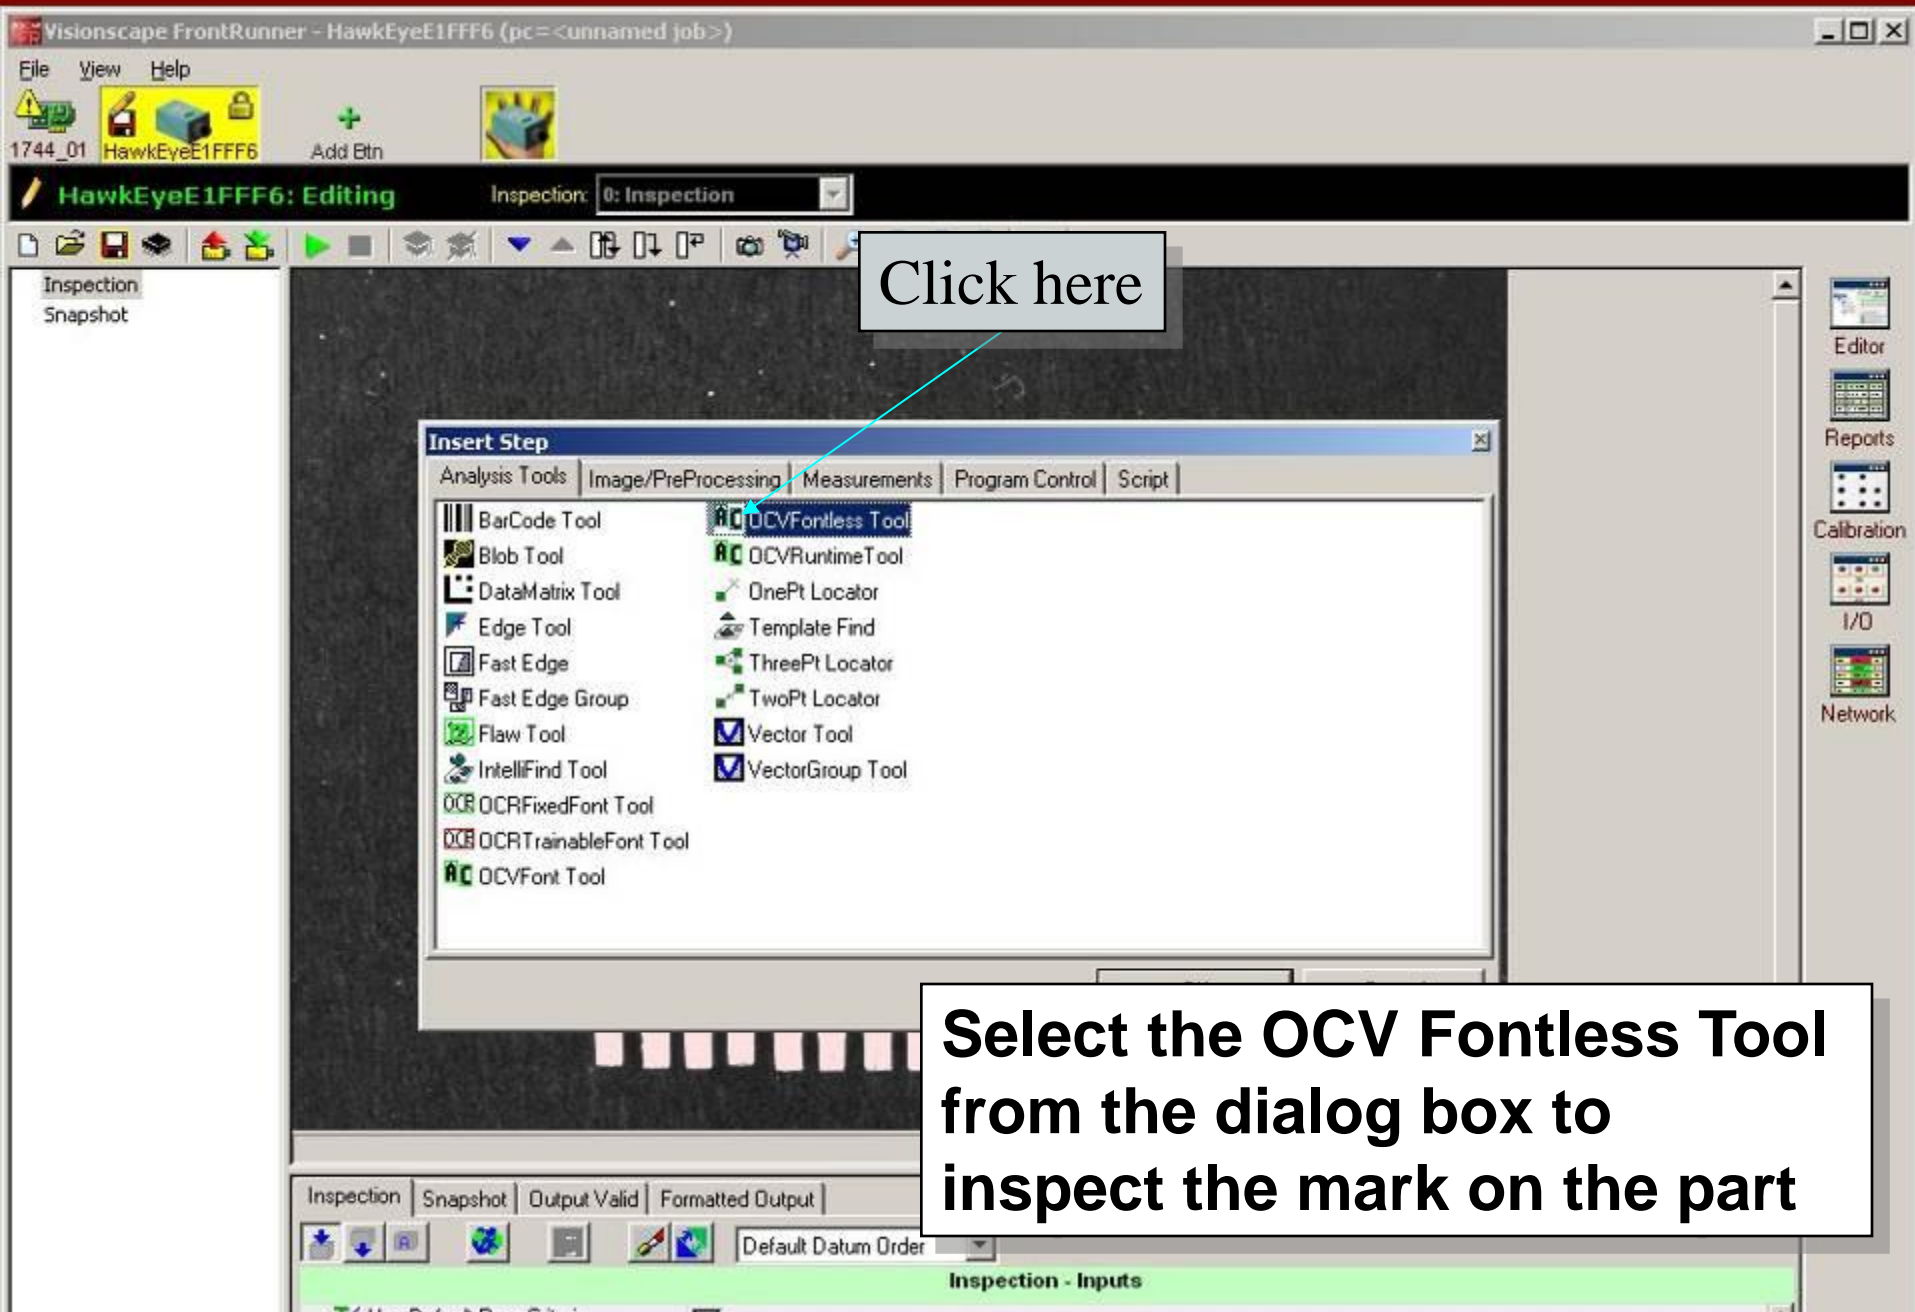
Visionscape FrontRunner - HawkEyeE1FFF6 (pc=<unnamed job>)

File View Help

1744_01 HawkEyeE1FFF6 Add Btn

HawkEyeE1FFF6: Editing Inspection: 0: Inspection

Inspection
Snapshot

Click here

Editor
Reports
Calibration
I/O
Network

Insert Step

Analysis Tools | Image/PreProcessing | Measurements | Program Control | Script

BarCode Tool
Blob Tool
DataMatrix Tool
Edge Tool
Fast Edge
Fast Edge Group
Flaw Tool
IntelliFind Tool
OCRFixedFont Tool
OCRTrainableFont Tool
OCVFont Tool
OCVFontless Tool
OCVRuntimeTool
OnePt Locator
Template Find
ThreePt Locator
TwoPt Locator
Vector Tool
VectorGroup Tool

Select the OCV Fontless Tool from the dialog box to inspect the mark on the part

Inspection | Snapshot | Output Valid | Formatted Output

Default Datum Order

Inspection - Inputs